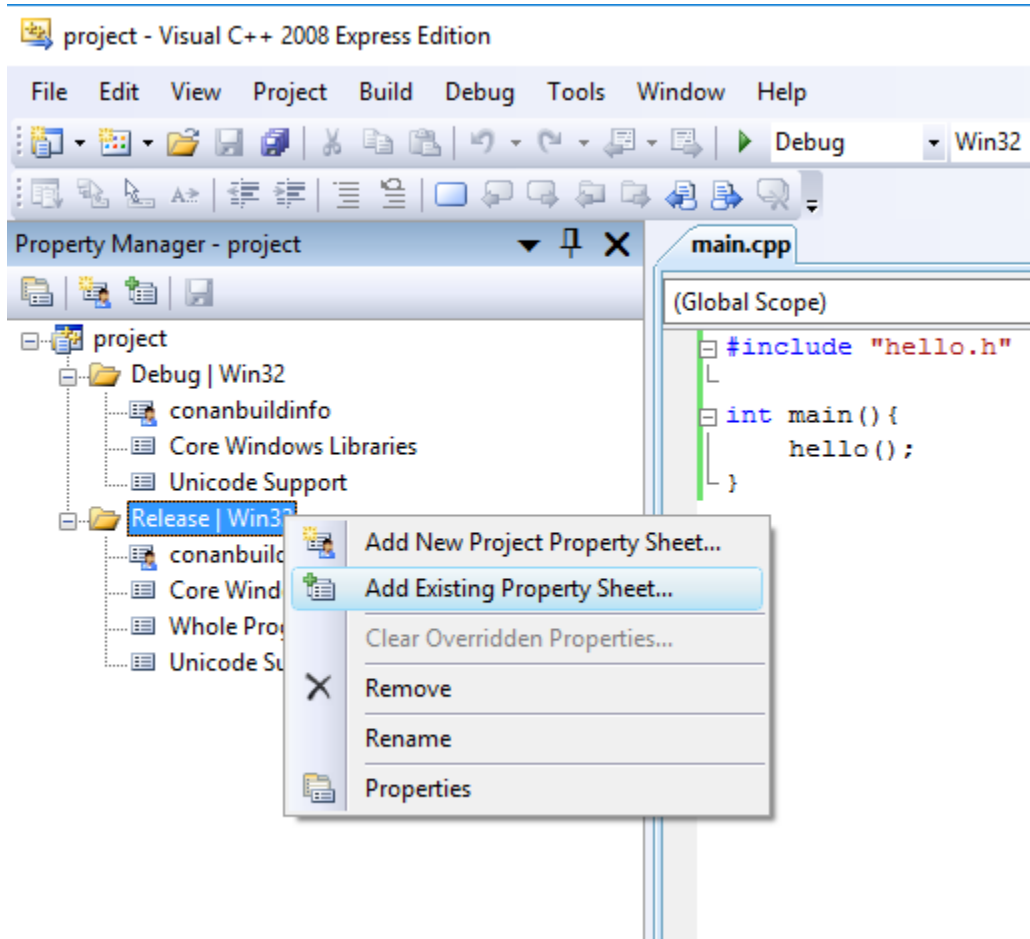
project - Visual C++ 2008 Express Edition

File Edit View Project Build Debug Tools Window Help

Debug Win32

Property Manager - project

main.cpp

(Global Scope)

project
Debug | Win32
conanbuildinfo
Core Windows Libraries
Unicode Support
Release | Win32
conanbuild
Core Wind
Whole Pro
Unicode Su

#include "hello.h"

int main(){
    hello();
}

Add New Project Property Sheet...
Add Existing Property Sheet...
Clear Overridden Properties...
Remove
Rename
Properties